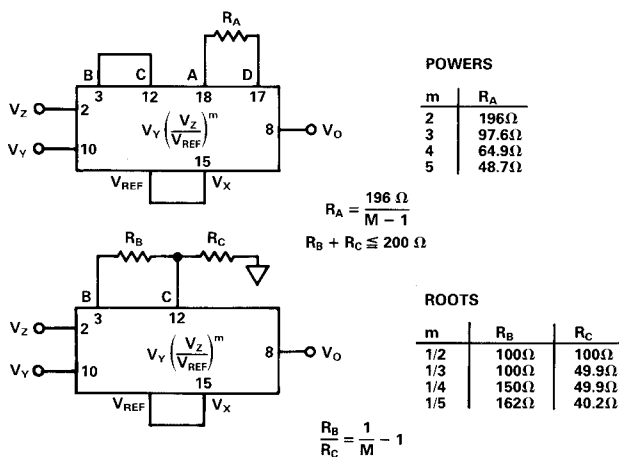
$R_A$

B 3
C 12
A 18
D 17

$V_Z$ 2
$V_Y$ 10

$V_Y\left(\frac{V_Z}{V_{REF}}\right)^m$

8 $V_O$

15
$V_{REF}$ $V_X$

POWERS

| m | $R_A$ |
|---|---|
| 2 | 196Ω |
| 3 | 97.6Ω |
| 4 | 64.9Ω |
| 5 | 48.7Ω |

$R_A = \frac{196\ \Omega}{M - 1}$

$R_B + R_C \leqq 200\ \Omega$

$R_B$ $R_C$

B 3
C 12

$V_Z$ 2
$V_Y$ 10

$V_Y\left(\frac{V_Z}{V_{REF}}\right)^m$

8 $V_O$

15
$V_{REF}$ $V_X$

ROOTS

| m | $R_B$ | $R_C$ |
|---|---|---|
| 1/2 | 100Ω | 100Ω |
| 1/3 | 100Ω | 49.9Ω |
| 1/4 | 150Ω | 49.9Ω |
| 1/5 | 162Ω | 40.2Ω |

$\frac{R_B}{R_C} = \frac{1}{M} - 1$